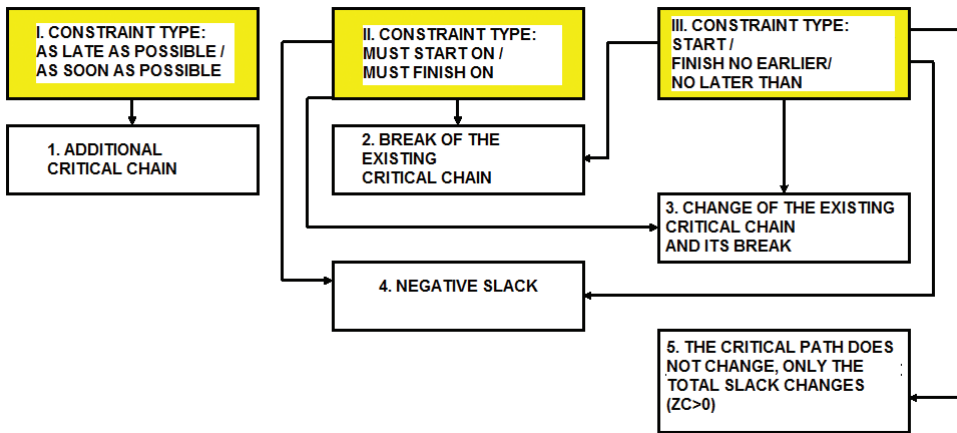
I. CONSTRAINT TYPE: AS LATE AS POSSIBLE / AS SOON AS POSSIBLE

II. CONSTRAINT TYPE: MUST START ON / MUST FINISH ON

III. CONSTRAINT TYPE: START / FINISH NO EARLIER/ NO LATER THAN

1. ADDITIONAL CRITICAL CHAIN

2. BREAK OF THE EXISTING CRITICAL CHAIN

3. CHANGE OF THE EXISTING CRITICAL CHAIN AND ITS BREAK

4. NEGATIVE SLACK

5. THE CRITICAL PATH DOES NOT CHANGE, ONLY THE TOTAL SLACK CHANGES (ZC>0)